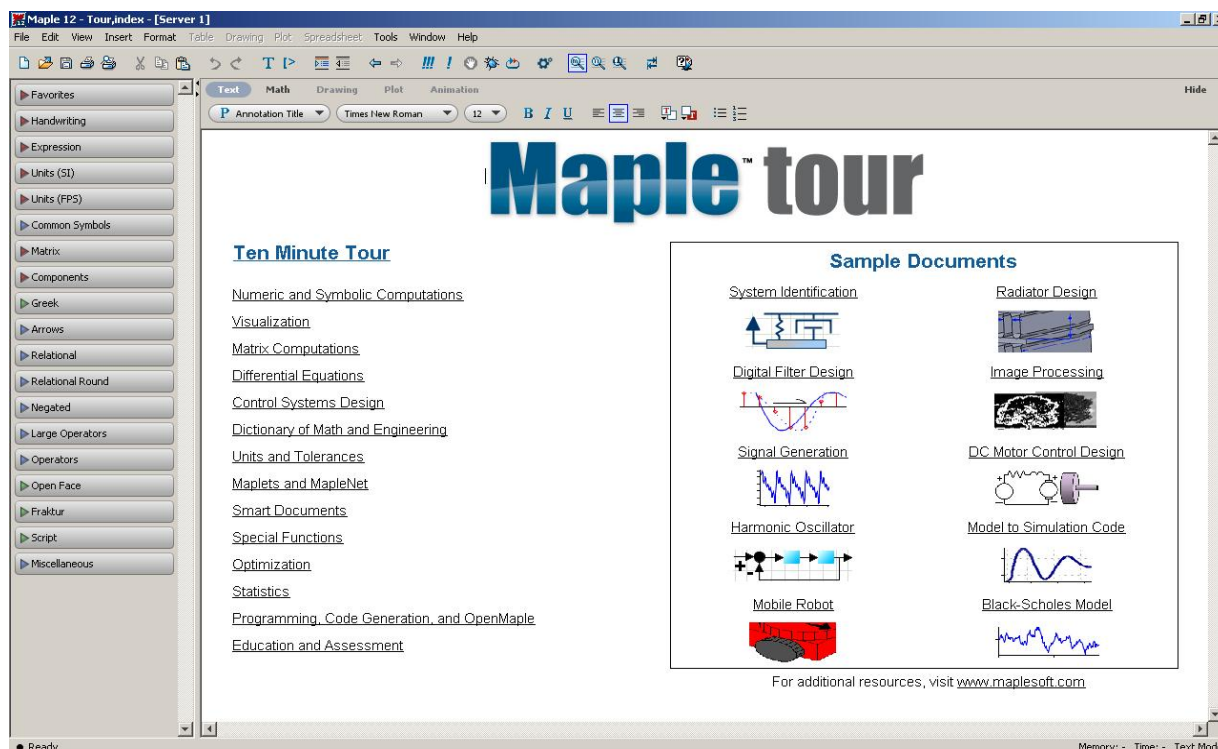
Maple 12 - Tour,index - [Server 1]

File Edit View Insert Format Table Drawing Plot Spreadsheet Tools Window Help

Favorites
Handwriting
Expression
Units (SI)
Units (FPS)
Common Symbols
Matrix
Components
Greek
Arrows
Relational
Relational Round
Negated
Large Operators
Operators
Open Face
Fraktur
Script
Miscellaneous

Text Math Drawing Plot Animation Hide

P Annotation Title Times New Roman 12 B I U

Maple™ tour

Ten Minute Tour

Numeric and Symbolic Computations
Visualization
Matrix Computations
Differential Equations
Control Systems Design
Dictionary of Math and Engineering
Units and Tolerances
Maplets and MapleNet
Smart Documents
Special Functions
Optimization
Statistics
Programming, Code Generation, and OpenMaple
Education and Assessment

Sample Documents

System Identification
Radiator Design
Digital Filter Design
Image Processing
Signal Generation
DC Motor Control Design
Harmonic Oscillator
Model to Simulation Code
Mobile Robot
Black-Scholes Model

For additional resources, visit www.maplesoft.com

Ready

Memory: - Time: - Text Mod